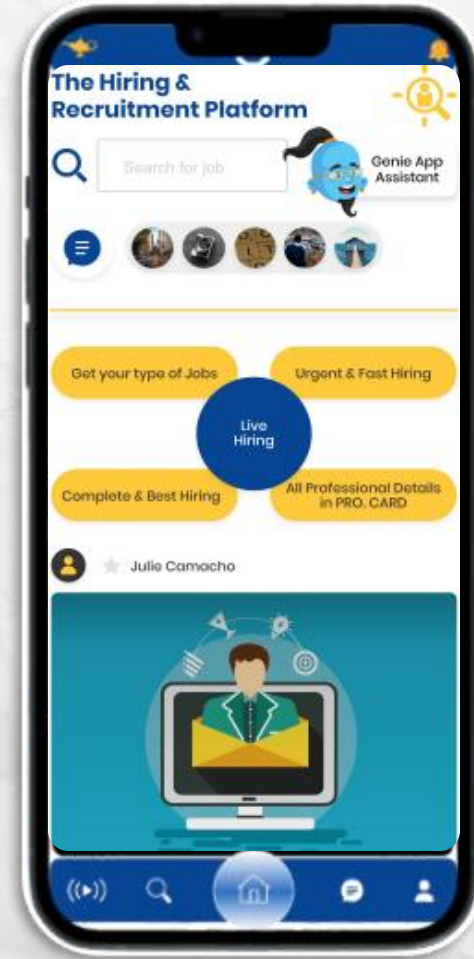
The Hiring & Recruitment Platform

Search for job

Genie App Assistant

Get your type of Jobs

Urgent & Fast Hiring

Live Hiring

Complete & Best Hiring

All Professional Details in PRO. CARD

Julie Camacho